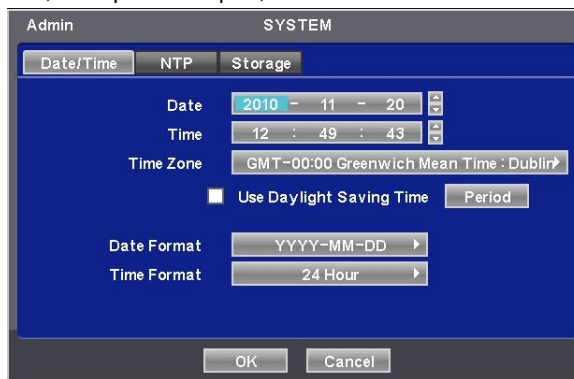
Admin
SYSTEM

Date/Time NTP Storage

Date 2010 - 11 - 20
Time 12 : 49 : 43
Time Zone GMT-00:00 Greenwich Mean Time : Dublin
Use Daylight Saving Time Period

Date Format YYYY-MM-DD
Time Format 24 Hour

OK Cancel